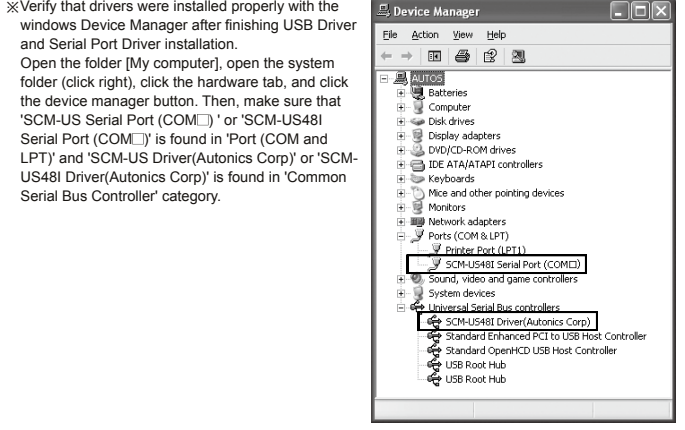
※Verify that drivers were installed properly with the windows Device Manager after finishing USB Driver and Serial Port Driver installation.
Open the folder [My computer], open the system folder (click right), click the hardware tab, and click the device manager button. Then, make sure that 'SCM-US Serial Port (COM□) ' or 'SCM-US48I Serial Port (COM□)' is found in 'Port (COM and LPT)' and 'SCM-US Driver(Autonics Corp)' or 'SCM-US48I Driver(Autonics Corp)' is found in 'Common Serial Bus Controller' category.

Device Manager
File Action View Help
AUTOS
Batteries
Computer
Disk drives
Display adapters
DVD/CD-ROM drives
IDE ATA/ATAPI controllers
Keyboards
Mice and other pointing devices
Monitors
Network adapters
Ports (COM & LPT)
Printer Port (LPT1)
SCM-US48I Serial Port (COM□)
Sound, video and game controllers
System devices
Universal Serial Bus controllers
SCM-US48I Driver(Autonics Corp)
Standard Enhanced PCI to USB Host Controller
Standard OpenHCD USB Host Controller
USB Root Hub
USB Root Hub